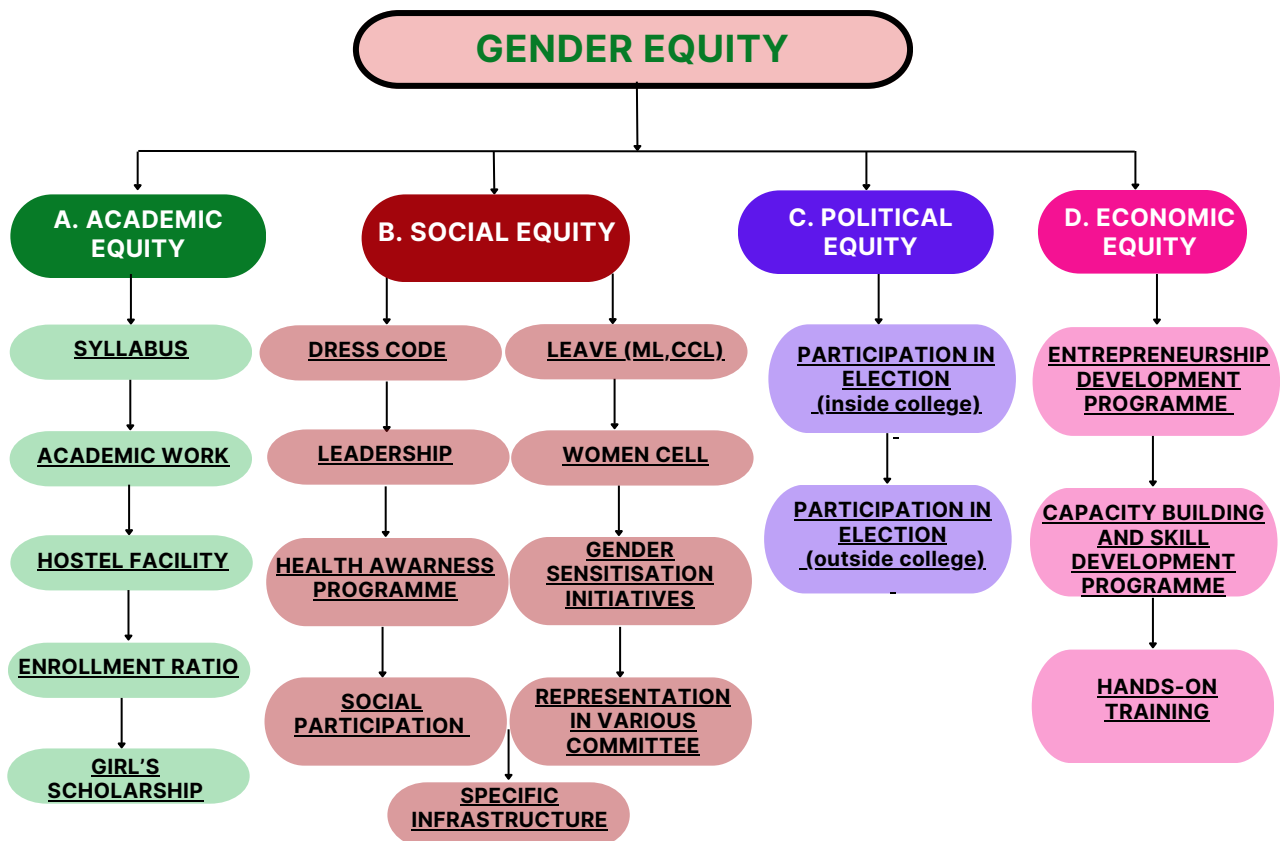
GENDER EQUITY

A. ACADEMIC EQUITY

SYLLABUS

ACADEMIC WORK

HOSTEL FACILITY

ENROLLMENT RATIO

GIRL'S SCHOLARSHIP

B. SOCIAL EQUITY

DRESS CODE

LEADERSHIP

HEALTH AWARNESS PROGRAMME

SOCIAL PARTICIPATION

LEAVE (ML,CCL)

WOMEN CELL

GENDER SENSITISATION INITIATIVES

REPRESENTATION IN VARIOUS COMMITTEE

SPECIFIC INFRASTRUCTURE

C. POLITICAL EQUITY

PARTICIPATION IN ELECTION (inside college)

PARTICIPATION IN ELECTION (outside college)

D. ECONOMIC EQUITY

ENTREPRENEURSHIP DEVELOPMENT PROGRAMME

CAPACITY BUILDING AND SKILL DEVELOPMENT PROGRAMME

HANDS-ON TRAINING